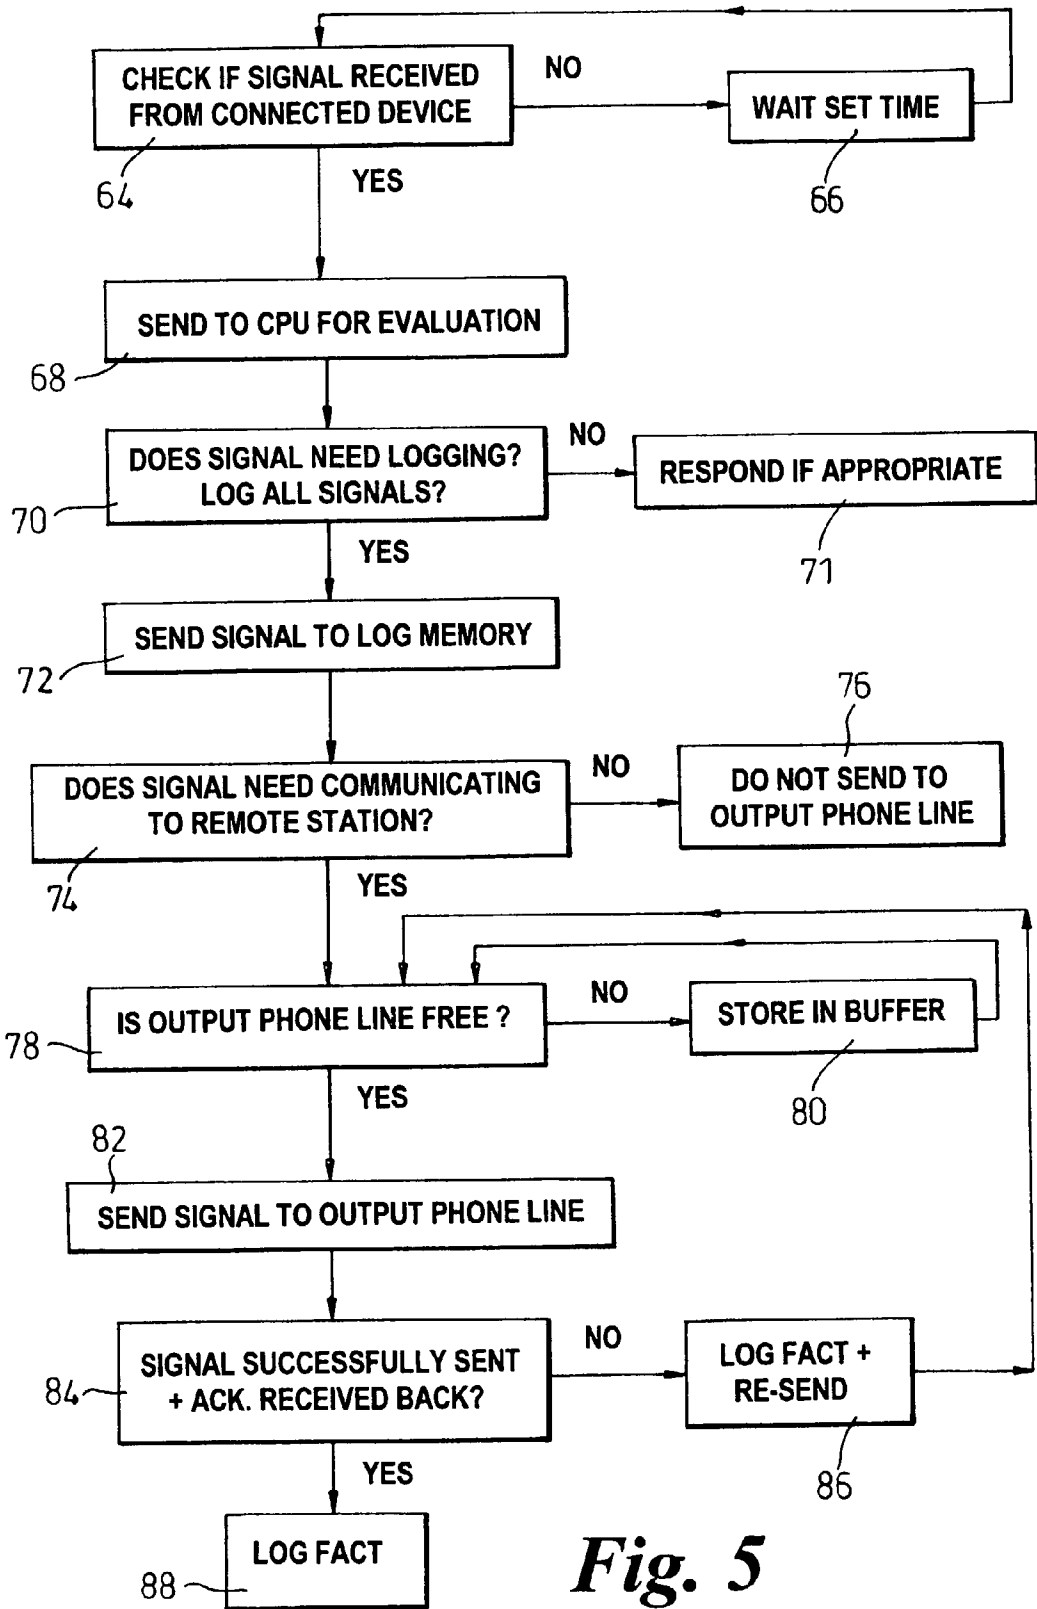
CHECK IF SIGNAL RECEIVED FROM CONNECTED DEVICE

NO

WAIT SET TIME

64

YES

66

SEND TO CPU FOR EVALUATION

68

DOES SIGNAL NEED LOGGING? LOG ALL SIGNALS?

NO

RESPOND IF APPROPRIATE

70

YES

71

SEND SIGNAL TO LOG MEMORY

72

76

DOES SIGNAL NEED COMMUNICATING TO REMOTE STATION?

NO

DO NOT SEND TO OUTPUT PHONE LINE

74

YES

IS OUTPUT PHONE LINE FREE ?

NO

STORE IN BUFFER

78

YES

80

82

SEND SIGNAL TO OUTPUT PHONE LINE

SIGNAL SUCCESSFULLY SENT + ACK. RECEIVED BACK?

NO

LOG FACT + RE-SEND

84

YES

86

LOG FACT

88

Fig. 5